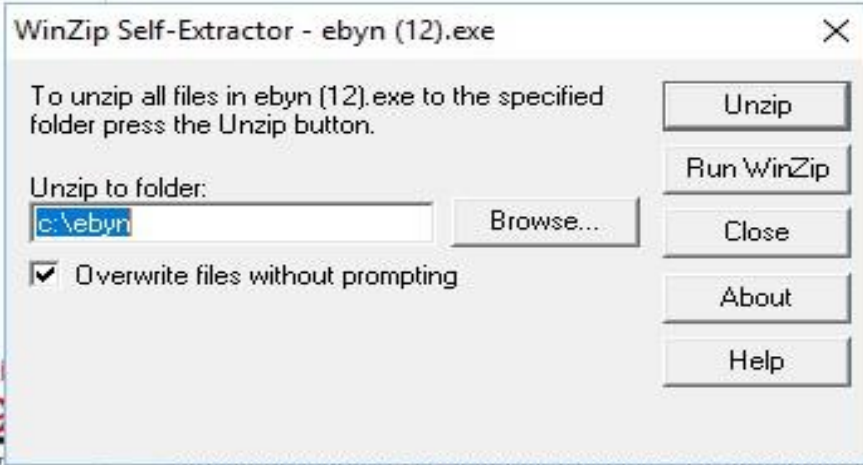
WinZip Self-Extractor - ebyn (12).exe

×

To unzip all files in ebyn (12).exe to the specified folder press the Unzip button.

Unzip to folder:

c:\ebyn

Browse...

Overwrite files without prompting

Unzip

Run WinZip

Close

About

Help